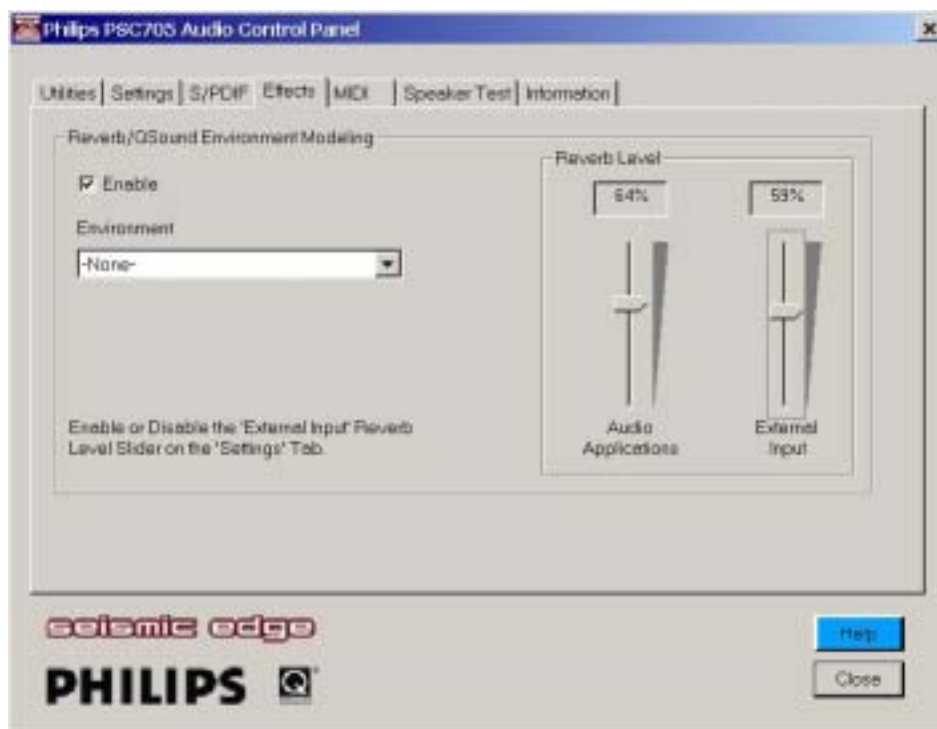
Philips PSC705 Audio Control Panel

x

Utilities | Settings | S/PDIF | Effects | MIDI | Speaker Test | Information

Reverb/QSound Environment Modeling

☑ Enable

Environment

-None-

Reverb Level

64%

59%

Audio Applications

External Input

Enable or Disable the 'External Input' Reverb Level Slider on the 'Settings' Tab.

seismic edge

PHILIPS

Help

Close